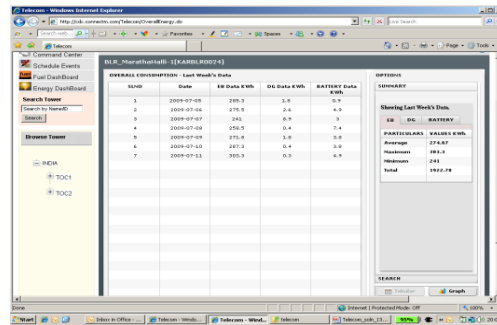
Telecom - Windows Internet Explorer
http://lok.connectm.com/Telecom/OverallEnergy.do
Live Search
Favorites
Telecom
Page
Tools
Command Center
Schedule Events
Fuel DashBoard
Energy DashBoard
Search Tower
Search by NameID
Search
Browse Tower
INDIA
TOC1
TOC2
BLR_MarathaHalli-1[KARBLR0024]
OVERALL CONSUMPTION - Last Week's Data

| SLNO | Date | EB Data KWh | DG Data KWh | BATTERY Data KWh |
|---|---|---|---|---|
| 1 | 2009-07-05 | 285.3 | 1.8 | 0.5 |
| 2 | 2009-07-06 | 275.5 | 2.6 | 4.5 |
| 3 | 2009-07-07 | 241 | 8.9 | 3 |
| 4 | 2009-07-08 | 258.5 | 0.4 | 7.4 |
| 5 | 2009-07-09 | 271.8 | 1.8 | 3.8 |
| 6 | 2009-07-10 | 287.3 | 0.4 | 3.8 |
| 7 | 2009-07-11 | 303.3 | 0.3 | 6.9 |

OPTIONS
SUMMARY
Showing Last Week's Data.
EB DG BATTERY

| PARTICULARS | VALUES KWh |
|---|---|
| Average | 274.67 |
| Maximum | 303.3 |
| Minimum | 241 |
| Total | 1922.70 |

SEARCH
Tabular
Graph
Done
Internet | Protected Mode: Off
100%
Start
Inbox in Office ...
Telecom - Windo...
Telecom - Wind...
telecom
Telecom_pdo_13...
95%